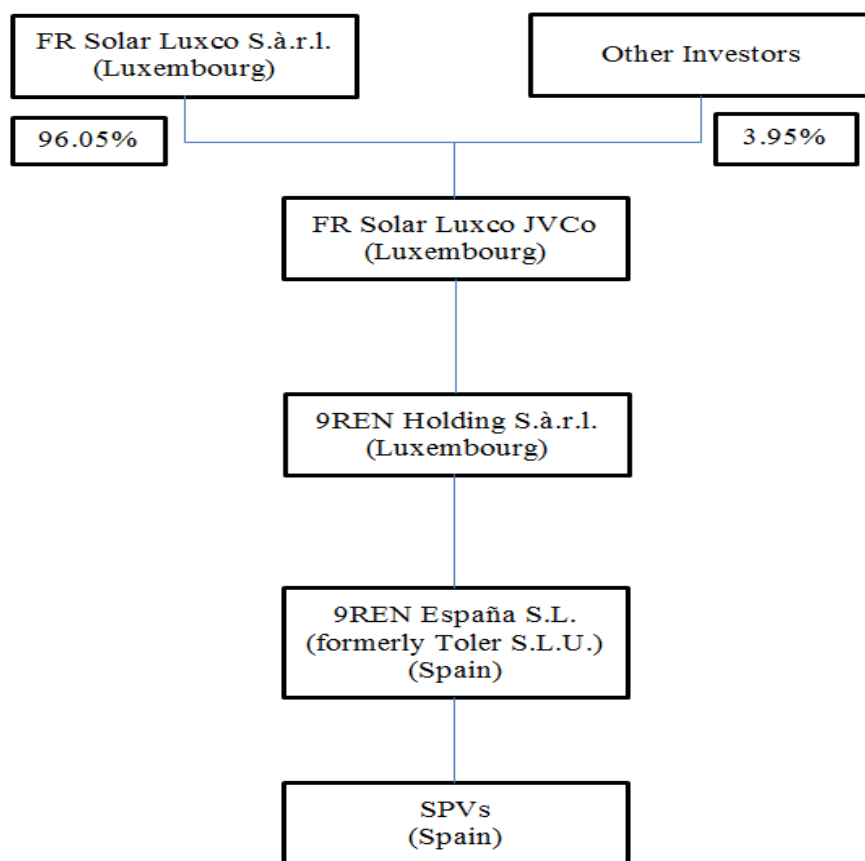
FR Solar Luxco S.à.r.l. (Luxembourg)

Other Investors

96.05%

3.95%

FR Solar Luxco JVCo (Luxembourg)

9REN Holding S.à.r.l. (Luxembourg)

9REN España S.L. (formerly Toler S.L.U.) (Spain)

SPVs (Spain)